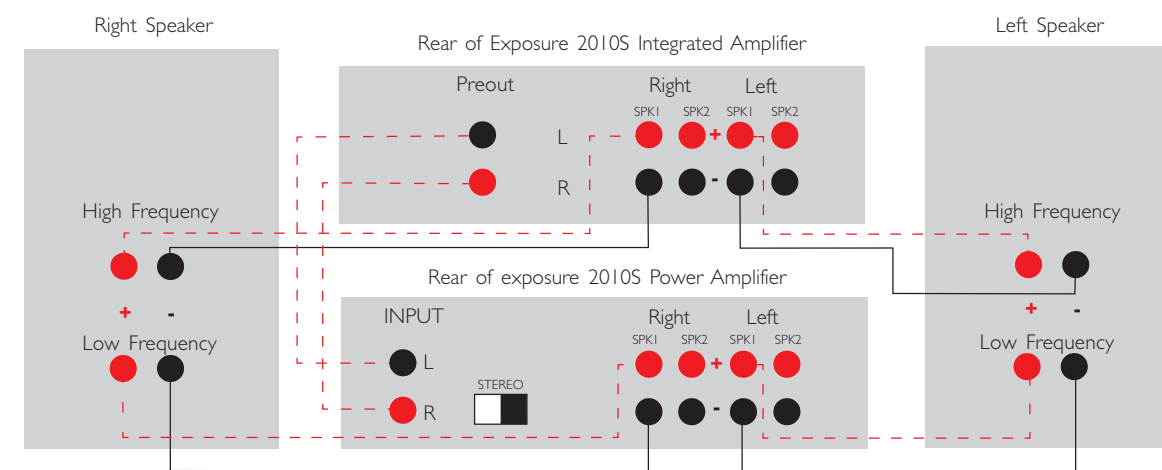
Right Speaker

Rear of Exposure 2010S Integrated Amplifier

Left Speaker

Preout

Right Left

SPK1 SPK2 SPK1 SPK2

L

+

R

-

High Frequency

High Frequency

Rear of exposure 2010S Power Amplifier

+ -

+ -

INPUT

Right Left

SPK1 SPK2 SPK1 SPK2

Low Frequency

Low Frequency

L

+

STEREO

R

-